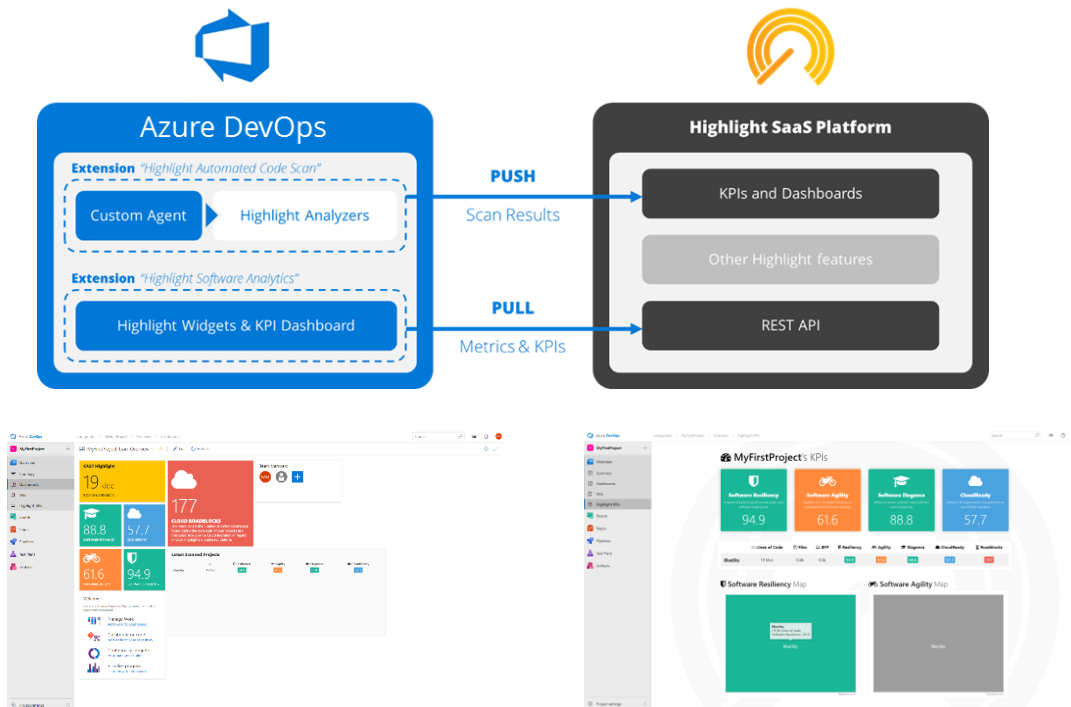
Azure DevOps

Extension "Highlight Automated Code Scan"

Custom Agent

Highlight Analyzers

Extension "Highlight Software Analytics"

Highlight Widgets & KPI Dashboard

PUSH

Scan Results

PULL

Metrics & KPIs

Highlight SaaS Platform

KPIs and Dashboards

Other Highlight features

REST API

CAST Highlight

19 klóc

88.8

57.7

177

CLOUD ROADBLOCKS

61.6

94.9

Team Members

Latest Scanned Projects

MyFirstProject's KPIs

Software Resiliency

94.9

Software Agility

61.6

Software Elegance

88.8

CloudReady

57.7

Software Resiliency Map

Software Agility Map